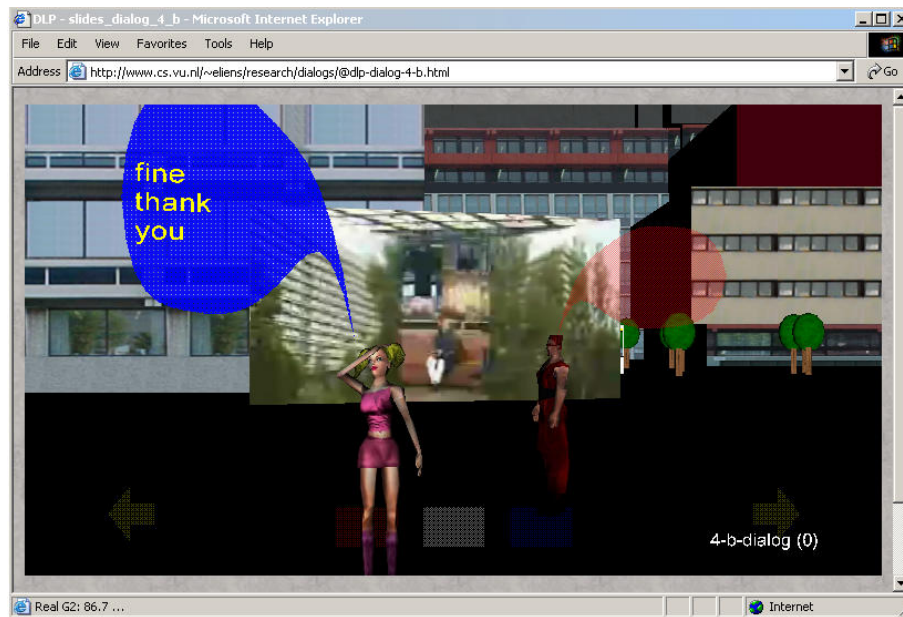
DLP - slides_dialog_4_b - Microsoft Internet Explorer

File Edit View Favorites Tools Help

Address http://www.cs.vu.nl/~eliens/research/dialogs/@dlp-dialog-4-b.html

Go

fine thank you

4-b-dialog (0)

Real G2: 86.7 ...

Internet